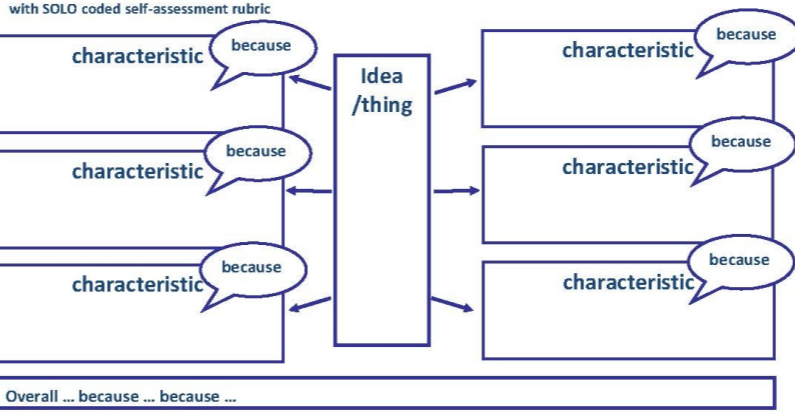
with SOLO coded self-assessment rubric

characteristic because

characteristic because

characteristic because

Idea /thing

characteristic because

characteristic because

characteristic because

Overall ... because ... because ...